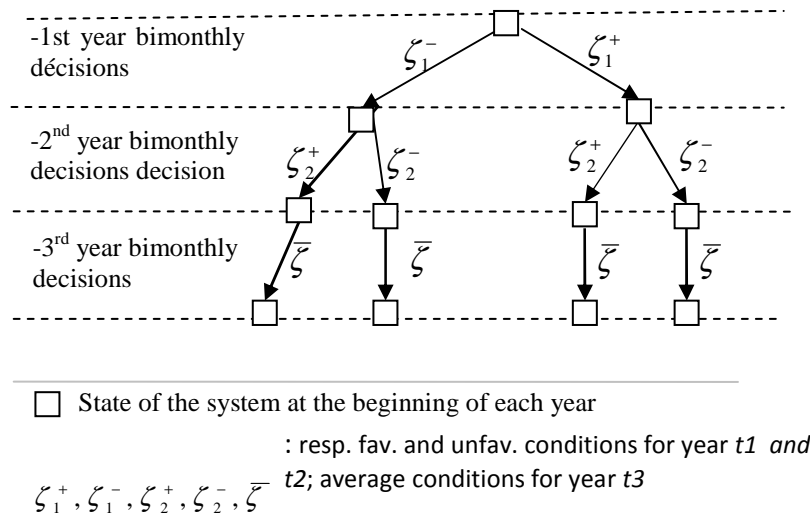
-1st year bimonthly décisions

$\zeta_1^-$ $\zeta_1^+$

-2$^{nd}$ year bimonthly decisions decision

$\zeta_2^+$ $\zeta_2^-$ $\zeta_2^+$ $\zeta_2^-$

-3$^{rd}$ year bimonthly decisions

$\bar{\zeta}$ $\bar{\zeta}$ $\bar{\zeta}$ $\bar{\zeta}$

State of the system at the beginning of each year

$\zeta_1^+, \zeta_1^-, \zeta_2^+, \zeta_2^-, \bar{\zeta}$ : resp. fav. and unfav. conditions for year *t1 and t2*; average conditions for year *t3*